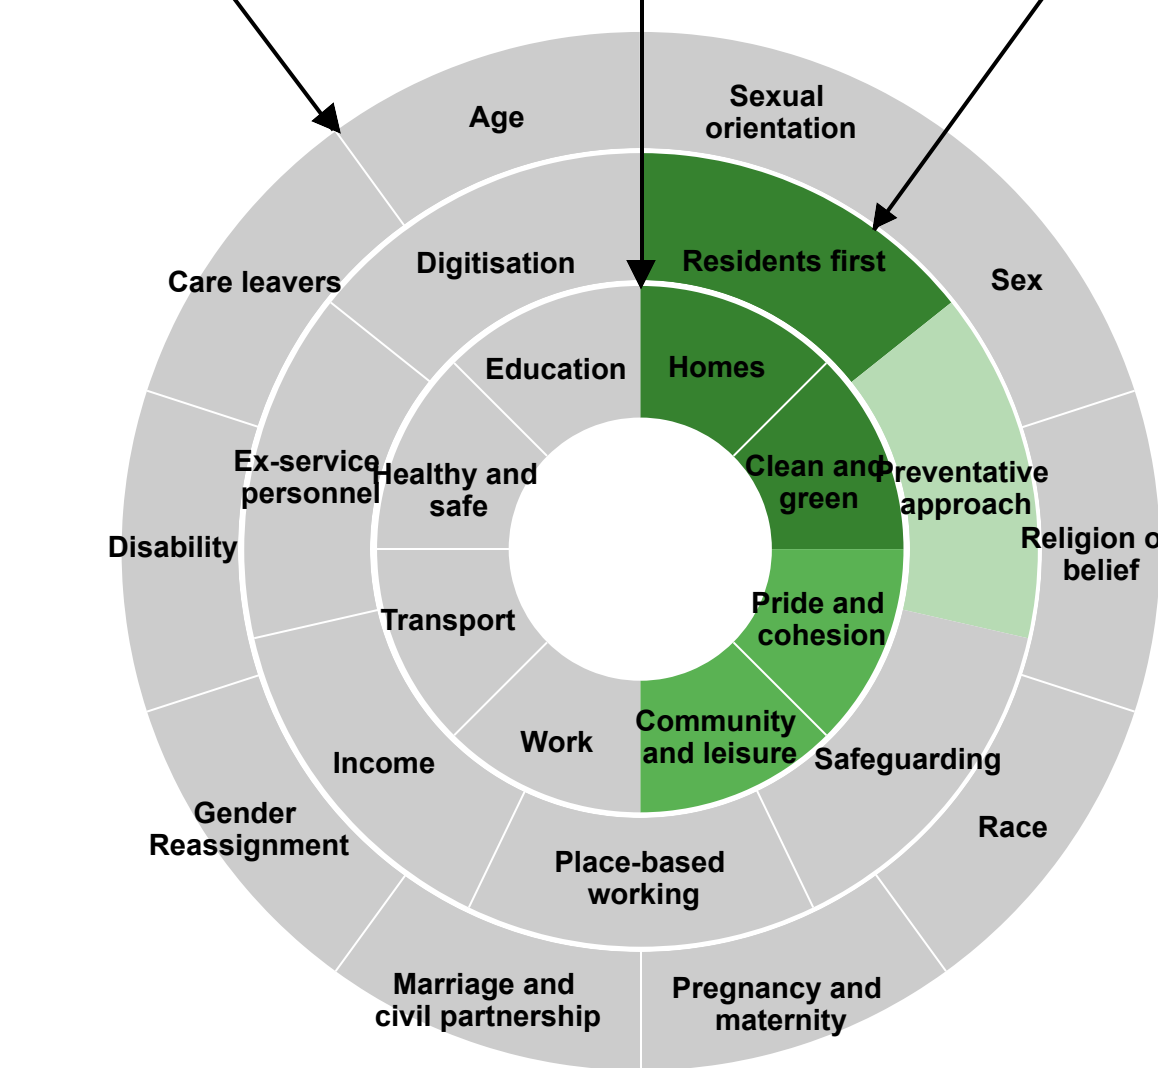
Age

Sexual orientation

Sex

Religion o belief

Race

Pregnancy and maternity

Marriage and civil partnership

Gender Reassignment

Disability

Care leavers

Digitisation

Residents first

Preventative approach

Safeguarding

Place-based working

Income

Ex-service personnel

Education

Homes

Clean and green

Pride and cohesion

Community and leisure

Work

Transport

Healthy and safe